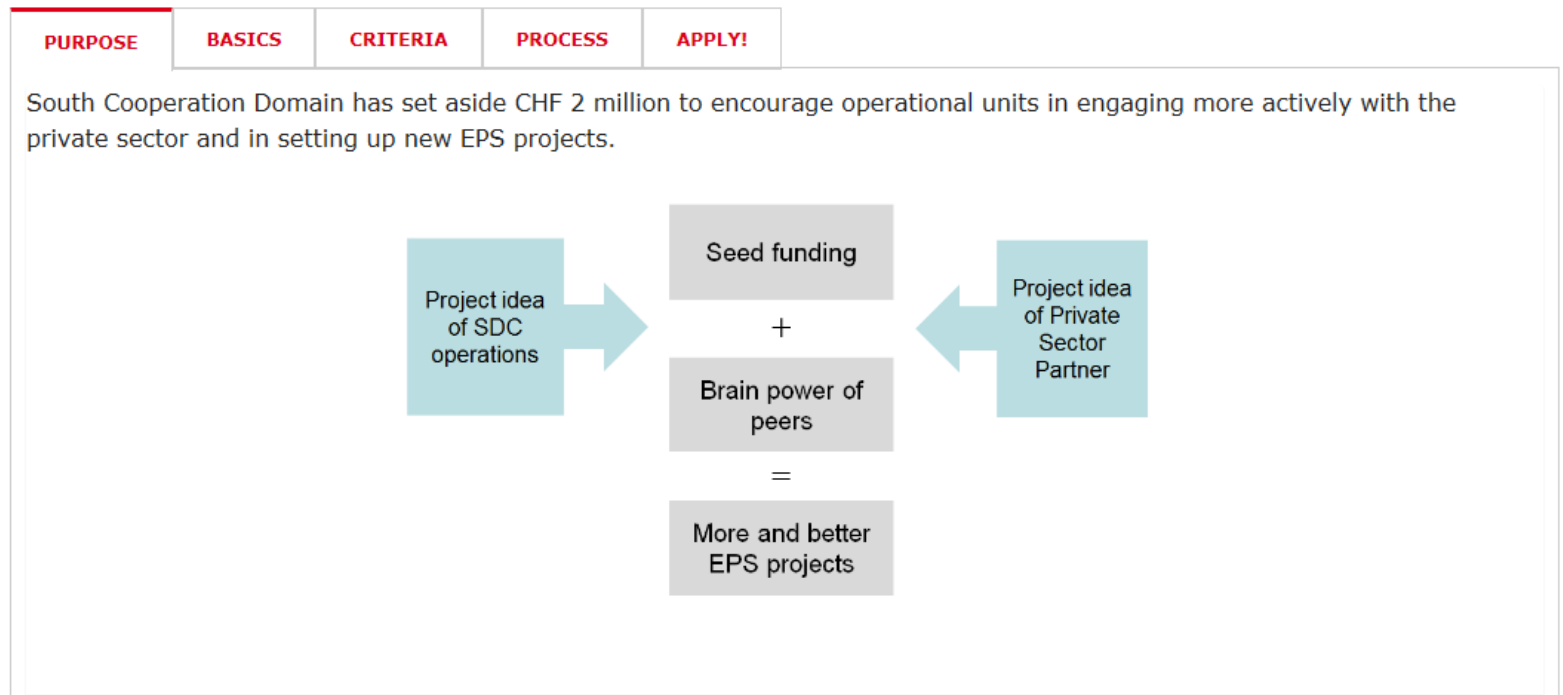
PURPOSE BASICS CRITERIA PROCESS APPLY!

South Cooperation Domain has set aside CHF 2 million to encourage operational units in engaging more actively with the private sector and in setting up new EPS projects.

Project idea of SDC operations

Seed funding

+

Brain power of peers

=

More and better EPS projects

Project idea of Private Sector Partner